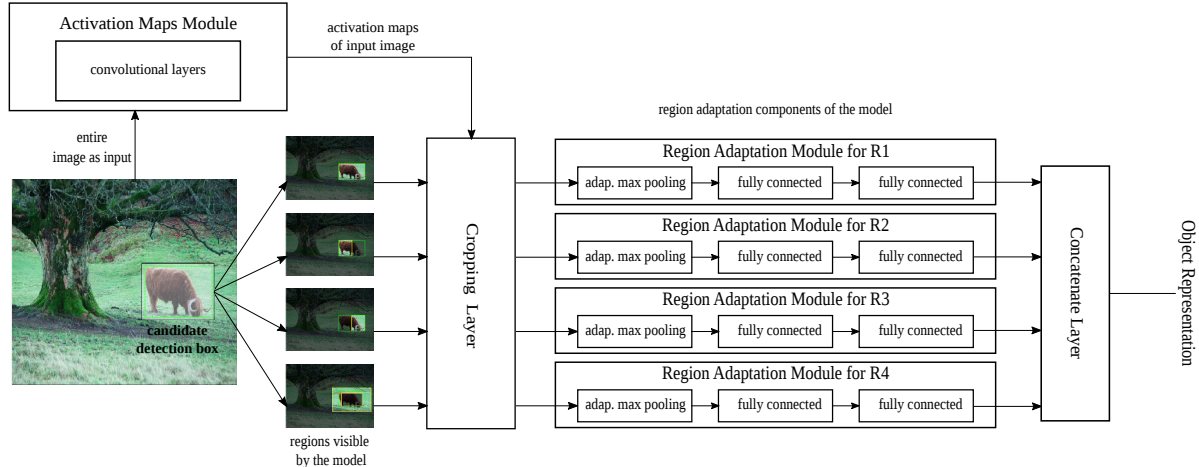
Activation Maps Module

convolutional layers

activation maps of input image

entire image as input

candidate detection box

regions visible by the model

Cropping Layer

region adaptation components of the model

Region Adaptation Module for R1

adap. max pooling

fully connected

fully connected

Region Adaptation Module for R2

adap. max pooling

fully connected

fully connected

Region Adaptation Module for R3

adap. max pooling

fully connected

fully connected

Region Adaptation Module for R4

adap. max pooling

fully connected

fully connected

Concatenate Layer

Object Representation